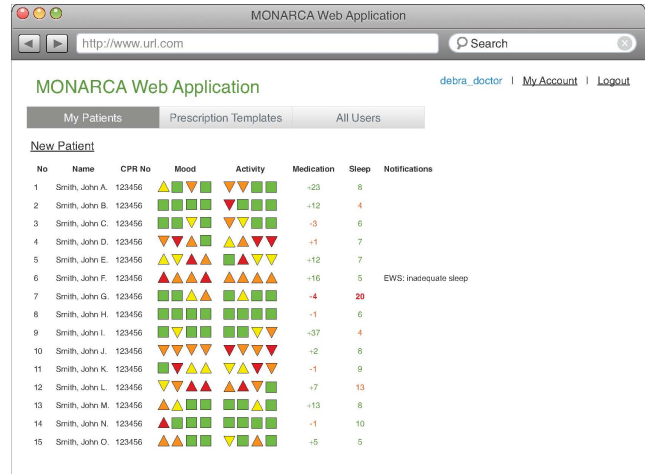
MONARCA Web Application

http://www.url.com

Search

MONARCA Web Application

debra_doctor | My Account | Logout

My Patients | Prescription Templates | All Users

New Patient

| No | Name | CPR No | Mood | Activity | Medication | Sleep | Notifications |
|---|---|---|---|---|---|---|---|
| 1 | Smith, John A. | 123456 | | | +23 | 8 | |
| 2 | Smith, John B. | 123456 | | | +12 | 4 | |
| 3 | Smith, John C. | 123456 | | | -3 | 6 | |
| 4 | Smith, John D. | 123456 | | | +1 | 7 | |
| 5 | Smith, John E. | 123456 | | | +12 | 7 | |
| 6 | Smith, John F. | 123456 | | | +16 | 5 | EWS: inadequate sleep |
| 7 | Smith, John G. | 123456 | | | -4 | 20 | |
| 8 | Smith, John H. | 123456 | | | -1 | 6 | |
| 9 | Smith, John I. | 123456 | | | +37 | 4 | |
| 10 | Smith, John J. | 123456 | | | +2 | 8 | |
| 11 | Smith, John K. | 123456 | | | -1 | 9 | |
| 12 | Smith, John L. | 123456 | | | +7 | 13 | |
| 13 | Smith, John M. | 123456 | | | +13 | 8 | |
| 14 | Smith, John N. | 123456 | | | -1 | 10 | |
| 15 | Smith, John O. | 123456 | | | +5 | 5 | |